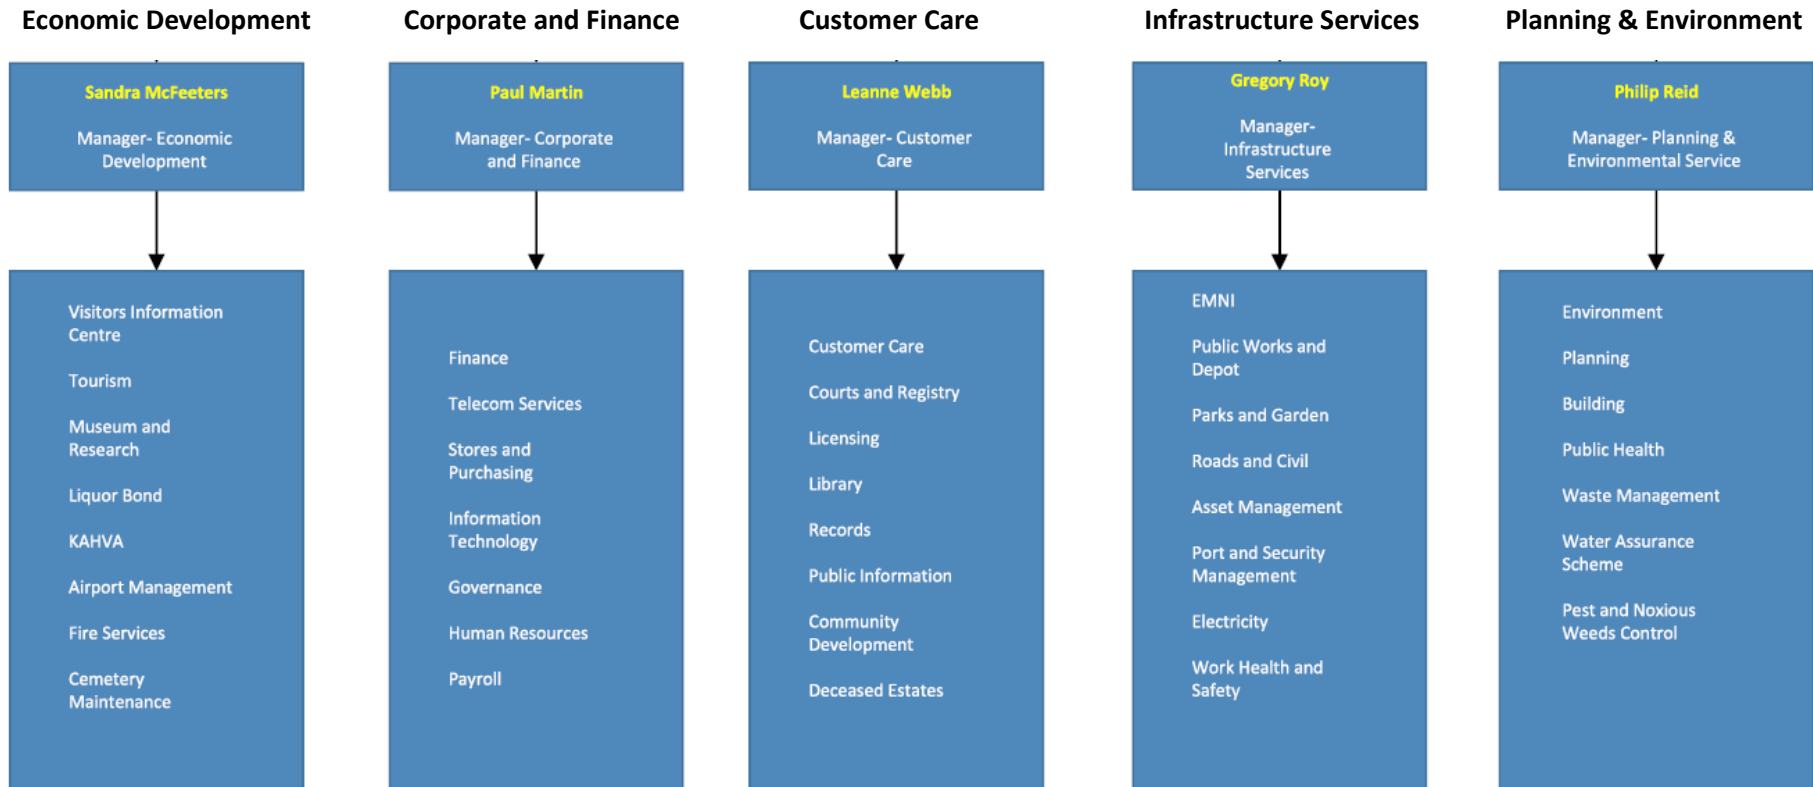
Economic Development

Sandra McFeeters

Manager- Economic Development

Visitors Information Centre

Tourism

Museum and Research

Liquor Bond

KAHVA

Airport Management

Fire Services

Cemetery Maintenance

Corporate and Finance

Paul Martin

Manager- Corporate and Finance

Finance

Telecom Services

Stores and Purchasing

Information Technology

Governance

Human Resources

Payroll

Customer Care

Leanne Webb

Manager- Customer Care

Customer Care

Courts and Registry

Licensing

Library

Records

Public Information

Community Development

Deceased Estates

Infrastructure Services

Gregory Roy

Manager- Infrastructure Services

EMNI

Public Works and Depot

Parks and Garden

Roads and Civil

Asset Management

Port and Security Management

Electricity

Work Health and Safety

Planning & Environment

Philip Reid

Manager- Planning & Environmental Service

Environment

Planning

Building

Public Health

Waste Management

Water Assurance Scheme

Pest and Noxious Weeds Control